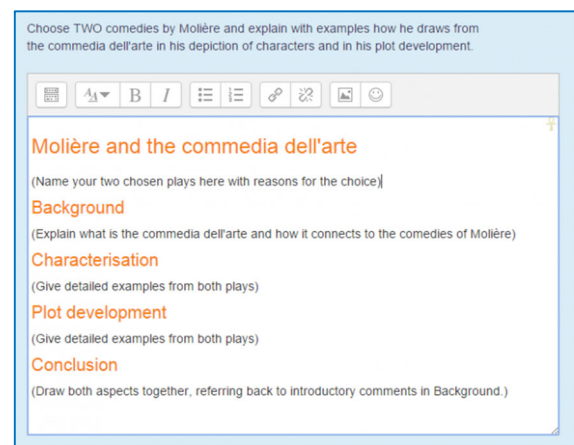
Choose TWO comedies by Molière and explain with examples how he draws from the commedia dell'arte in his depiction of characters and in his plot development.

Molière and the commedia dell'arte

(Name your two chosen plays here with reasons for the choice)

Background

(Explain what is the commedia dell'arte and how it connects to the comedies of Molière)

Characterisation

(Give detailed examples from both plays)

Plot development

(Give detailed examples from both plays)

Conclusion

(Draw both aspects together, referring back to introductory comments in Background.)